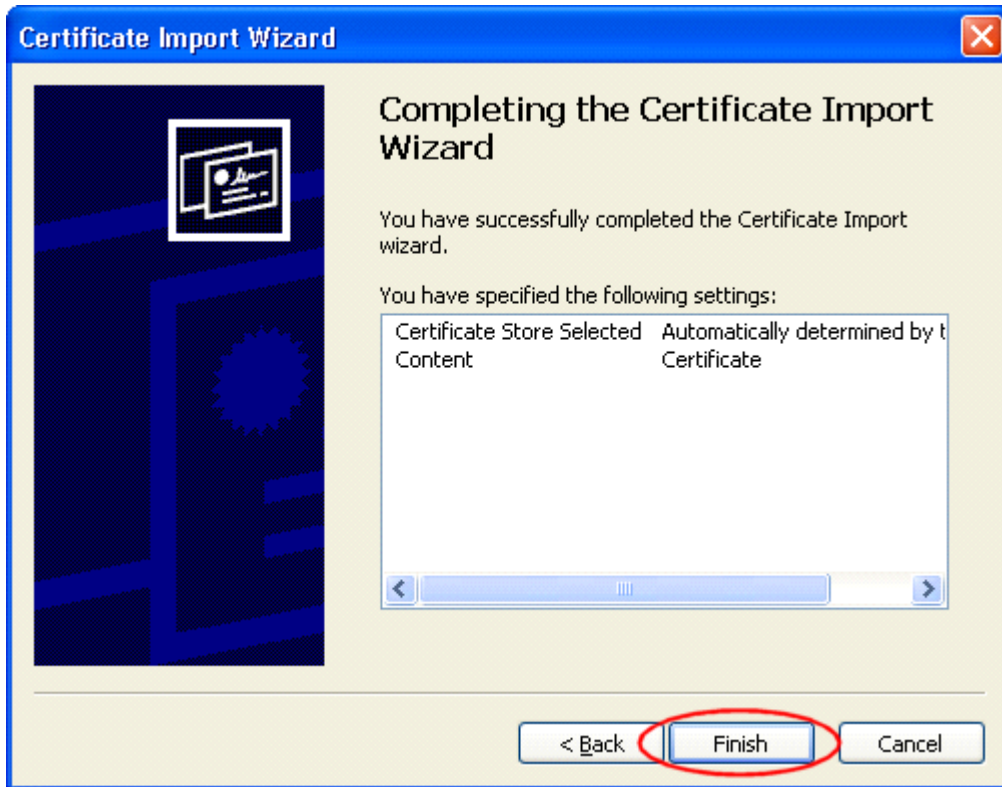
Certificate Import Wizard

Completing the Certificate Import Wizard

You have successfully completed the Certificate Import wizard.

You have specified the following settings:

| | |
|---|---|
| Certificate Store Selected | Automatically determined by t |
| Content | Certificate |

< Back
Finish
Cancel